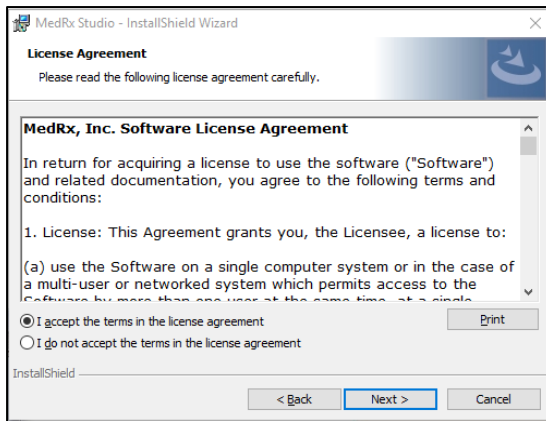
MedRx Studio - InstallShield Wizard

License Agreement

Please read the following license agreement carefully.

MedRx, Inc. Software License Agreement

In return for acquiring a license to use the software ("Software") and related documentation, you agree to the following terms and conditions:

1. License: This Agreement grants you, the Licensee, a license to:

(a) use the Software on a single computer system or in the case of a multi-user or networked system which permits access to the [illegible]

I accept the terms in the license agreement

I do not accept the terms in the license agreement

Print

InstallShield

< Back

Next >

Cancel